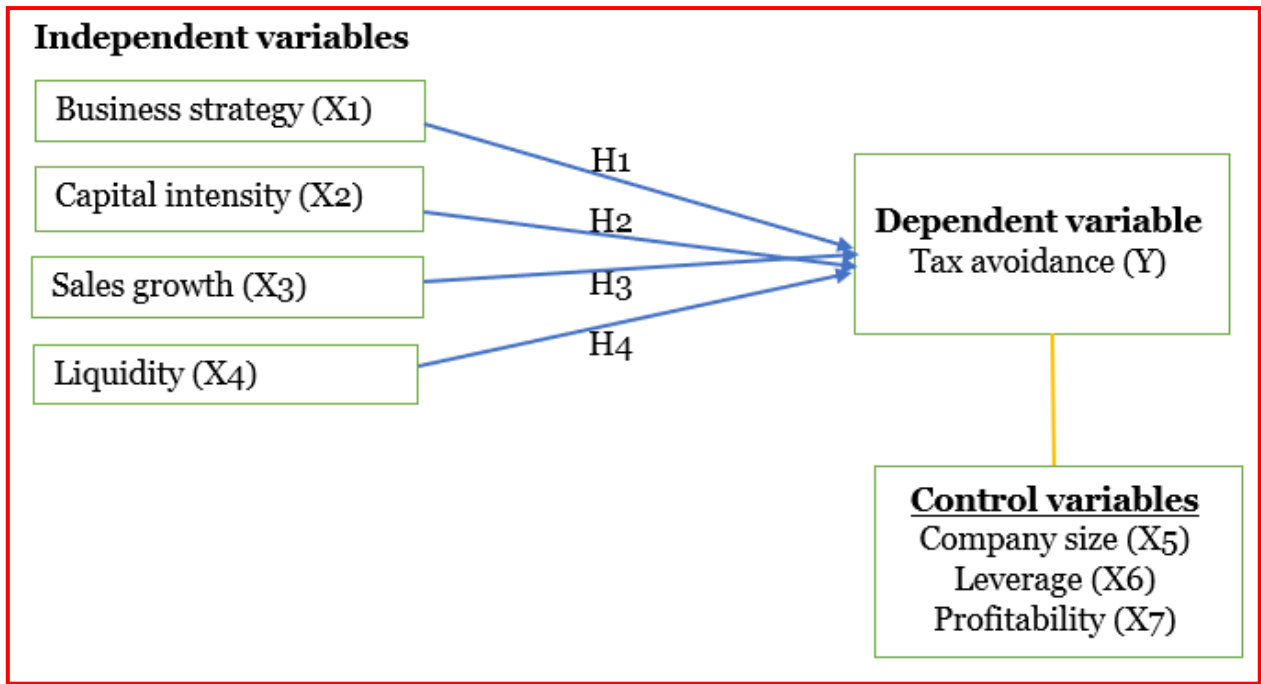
Independent variables

Business strategy (X1)

Capital intensity (X2)

Sales growth (X3)

Liquidity (X4)

H1

H2

H3

H4

Dependent variable
Tax avoidance (Y)

Control variables
Company size (X5)
Leverage (X6)
Profitability (X7)